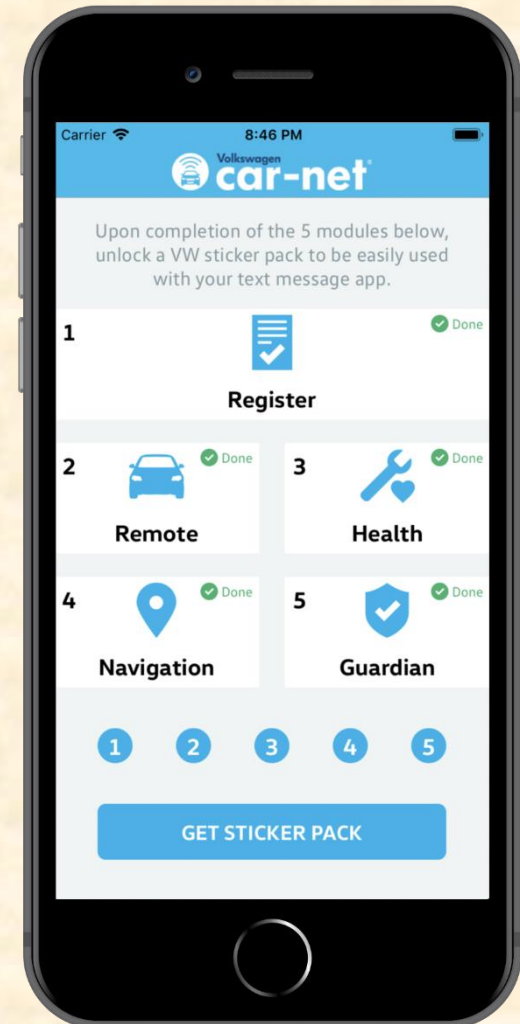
Carrier 8:46 PM

Volkswagen car-net

Upon completion of the 5 modules below, unlock a VW sticker pack to be easily used with your text message app.

1 Done
Register

2 Done
Remote

3 Done
Health

4 Done
Navigation

5 Done
Guardian

1 2 3 4 5

GET STICKER PACK